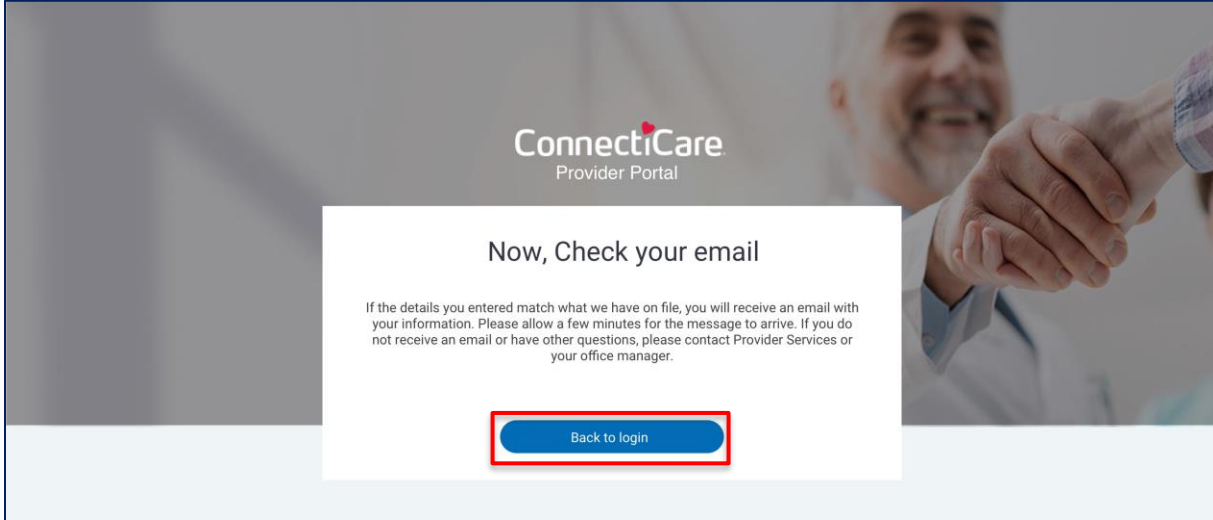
ConnectiCare
Provider Portal

Now, Check your email

If the details you entered match what we have on file, you will receive an email with your information. Please allow a few minutes for the message to arrive. If you do not receive an email or have other questions, please contact Provider Services or your office manager.

Back to login